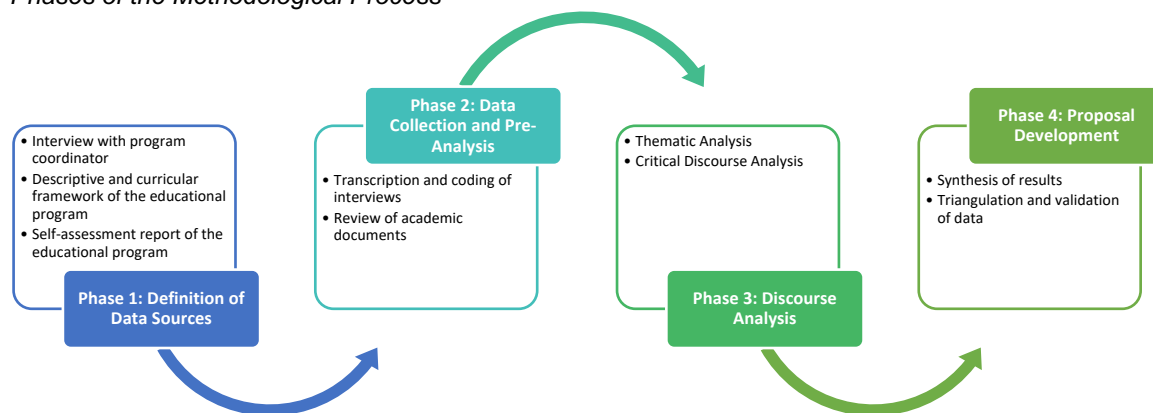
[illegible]

• Interview with program coordinator
• Descriptive and curricular framework of the educational program
• Self-assessment report of the educational program

Phase 1: Definition of Data Sources

Phase 2: Data Collection and Pre-Analysis

• Transcription and coding of interviews
• Review of academic documents

• Thematic Analysis
• Critical Discourse Analysis

Phase 3: Discourse Analysis

Phase 4: Proposal Development

• Synthesis of results
• Triangulation and validation of data